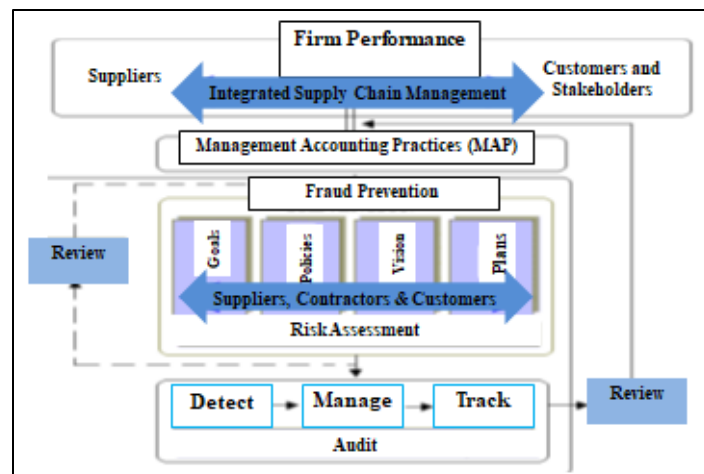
Firm Performance

Suppliers

Integrated Supply Chain Management

Customers and Stakeholders

Management Accounting Practices (MAP)

Fraud Prevention

Review

Goals

Policies

Vision

Plans

Suppliers, Contractors & Customers

RiskAssessment

Detect

Manage

Track

Audit

Review